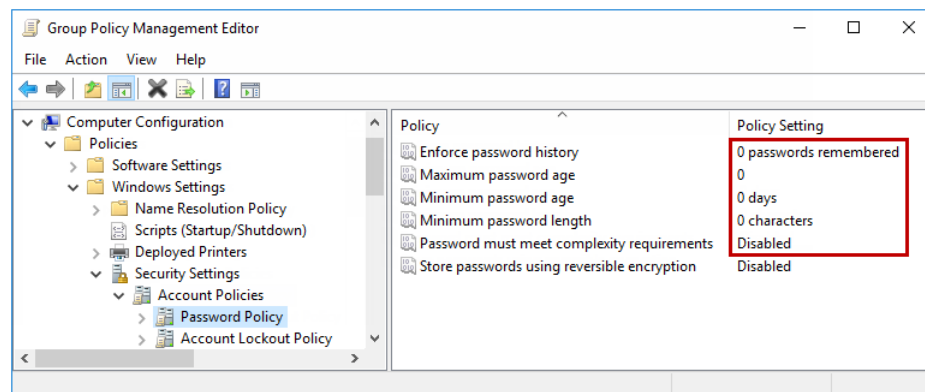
Group Policy Management Editor

File Action View Help

Computer Configuration
Policies
Software Settings
Windows Settings
Name Resolution Policy
Scripts (Startup/Shutdown)
Deployed Printers
Security Settings
Account Policies
Password Policy
Account Lockout Policy

| Policy | Policy Setting |
|---|---|
| Enforce password history | 0 passwords remembered |
| Maximum password age | 0 |
| Minimum password age | 0 days |
| Minimum password length | 0 characters |
| Password must meet complexity requirements | Disabled |
| Store passwords using reversible encryption | Disabled |